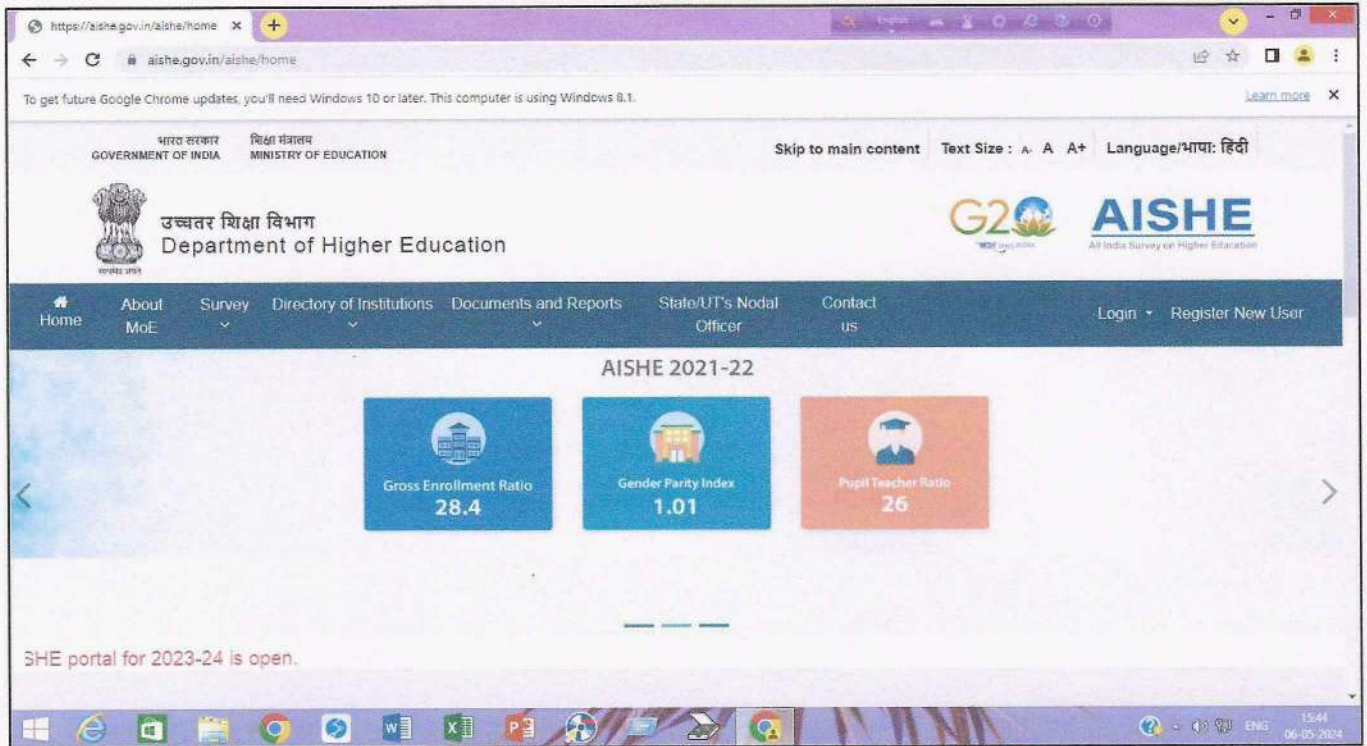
https://aishe.gov.in/aishe/home ×

aishe.gov.in/aishe/home

To get future Google Chrome updates, you'll need Windows 10 or later. This computer is using Windows 8.1. Learn more ×

भारत सरकार GOVERNMENT OF INDIA शिक्षा मंत्रालय MINISTRY OF EDUCATION

Skip to main content Text Size : A- A A+ Language/भाषा: हिंदी

उच्चतर शिक्षा विभाग
Department of Higher Education

G20

AISHE
All India Survey on Higher Education

Home About MoE Survey Directory of Institutions Documents and Reports State/UT's Nodal Officer Contact us Login Register New User

AISHE 2021-22

Gross Enrollment Ratio
28.4

Gender Parity Index
1.01

Pupil Teacher Ratio
26

SHE portal for 2023-24 is open.

ENG 15:44 06-05-2024